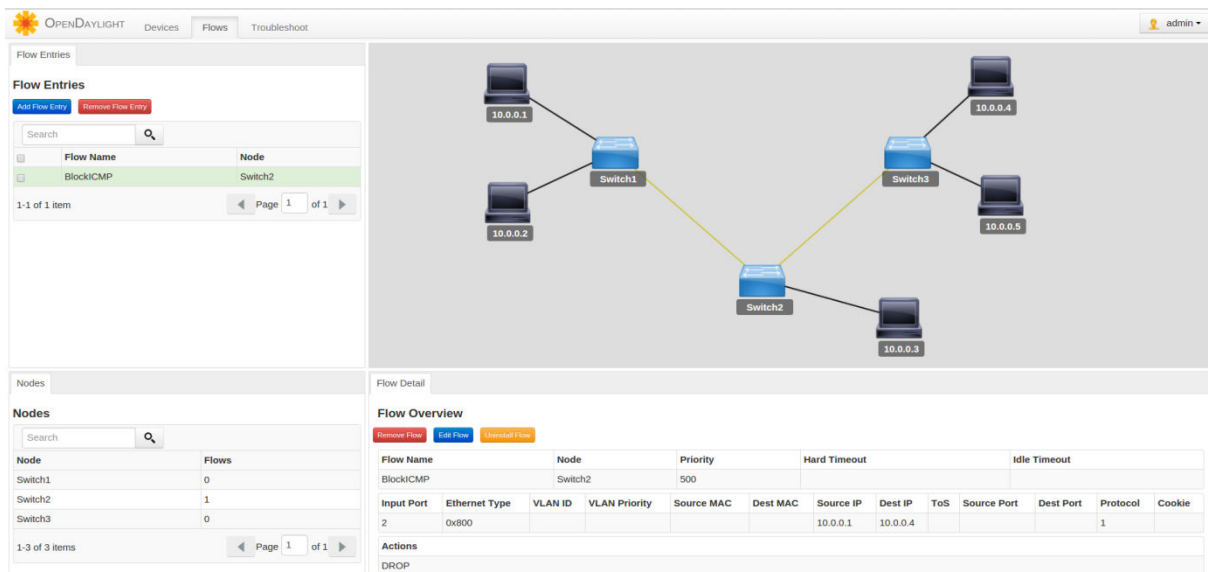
OpenDaylight Devices Flows Troubleshoot admin

Flow Entries

Flow Entries

Add Flow Entry Remove Flow Entry

Search

| | Flow Name | Node |
|---|---|---|
| | BlockICMP | Switch2 |

1-1 of 1 item Page 1 of 1

10.0.0.1
10.0.0.2
Switch1
Switch2
Switch3
10.0.0.3
10.0.0.4
10.0.0.5

Nodes

Nodes

Search

| Node | Flows |
|---|---|
| Switch1 | 0 |
| Switch2 | 1 |
| Switch3 | 0 |

1-3 of 3 items Page 1 of 1

Flow Detail

Flow Overview

Remove Flow Edit Flow Uninstall Flow

| Flow Name | Node | Priority | Hard Timeout | Idle Timeout |
|---|---|---|---|---|
| BlockICMP | Switch2 | 500 | | |

| Input Port | Ethernet Type | VLAN ID | VLAN Priority | Source MAC | Dest MAC | Source IP | Dest IP | ToS | Source Port | Dest Port | Protocol | Cookie |
|---|---|---|---|---|---|---|---|---|---|---|---|---|
| 2 | 0x800 | | | | | 10.0.0.1 | 10.0.0.4 | | | | 1 | |

| Actions |
|---|
| DROP |